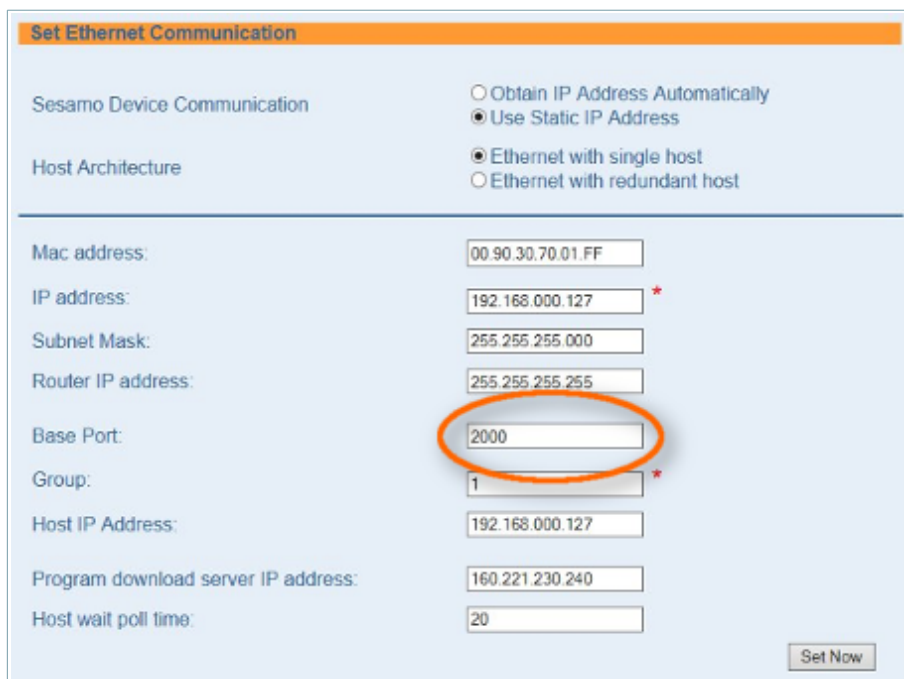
Set Ethernet Communication

Sesamo Device Communication
Obtain IP Address Automatically
Use Static IP Address

Host Architecture
Ethernet with single host
Ethernet with redundant host

Mac address: 00.90.30.70.01.FF
IP address: 192.168.000.127 *
Subnet Mask: 255.255.255.000
Router IP address: 255.255.255.255
Base Port: 2000
Group: 1 *
Host IP Address: 192.168.000.127
Program download server IP address: 160.221.230.240
Host wait poll time: 20

Set Now